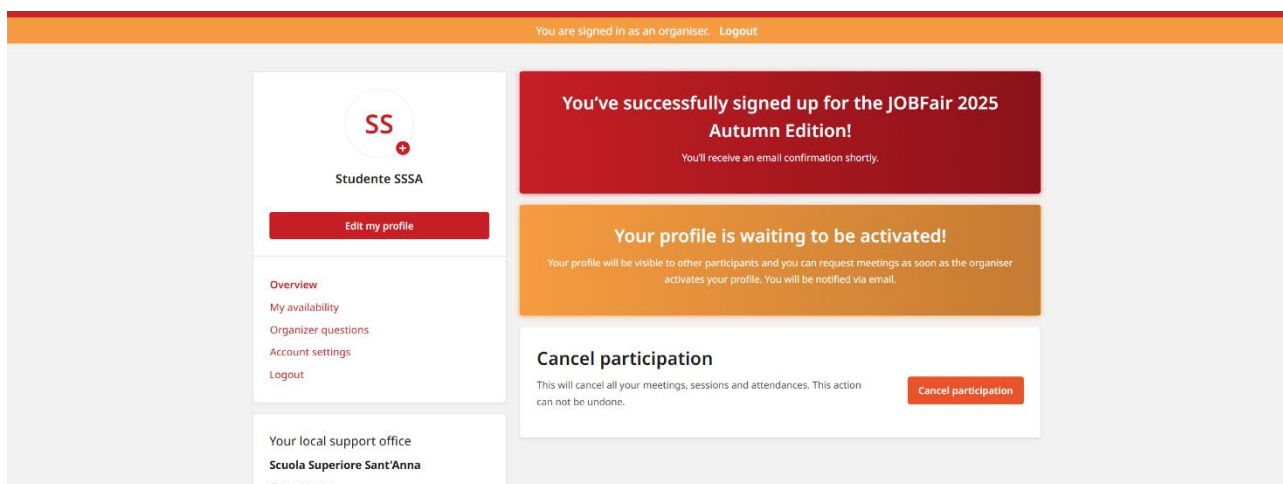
You are signed in as an organiser. Logout

SS

Studente SSSA

Edit my profile

Overview
My availability
Organizer questions
Account settings
Logout

Your local support office
Scuola Superiore Sant'Anna

You've successfully signed up for the JOBFair 2025 Autumn Edition!

You'll receive an email confirmation shortly.

Your profile is waiting to be activated!

Your profile will be visible to other participants and you can request meetings as soon as the organiser activates your profile. You will be notified via email.

Cancel participation

This will cancel all your meetings, sessions and attendances. This action can not be undone.

Cancel participation